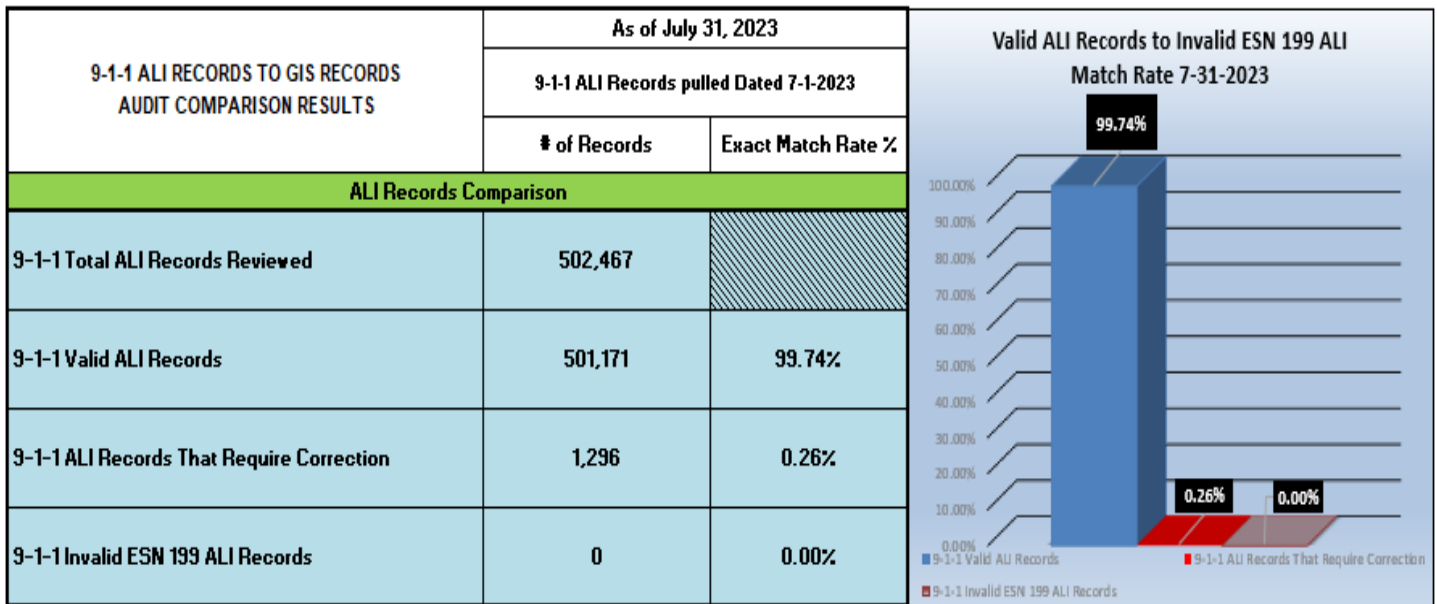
| 9-1-1 ALI RECORDS TO GIS RECORDS AUDIT COMPARISON RESULTS | As of July 31, 2023 | |
|---|---|---|
| | 9-1-1 ALI Records pulled Dated 7-1-2023 | |
| | # of Records | Exact Match Rate % |
| ALI Records Comparison | | |
| 9-1-1 Total ALI Records Reviewed | 502,467 | |
| 9-1-1 Valid ALI Records | 501,171 | 99.74% |
| 9-1-1 ALI Records That Require Correction | 1,296 | 0.26% |
| 9-1-1 Invalid ESN 199 ALI Records | 0 | 0.00% |

Valid ALI Records to Invalid ESN 199 ALI Match Rate 7-31-2023

99.74%
0.26%
0.00%

100.00%
90.00%
80.00%
70.00%
60.00%
50.00%
40.00%
30.00%
20.00%
10.00%
0.00%

9-1-1 Valid ALI Records
9-1-1 ALI Records That Require Correction
9-1-1 Invalid ESN 199 ALI Records